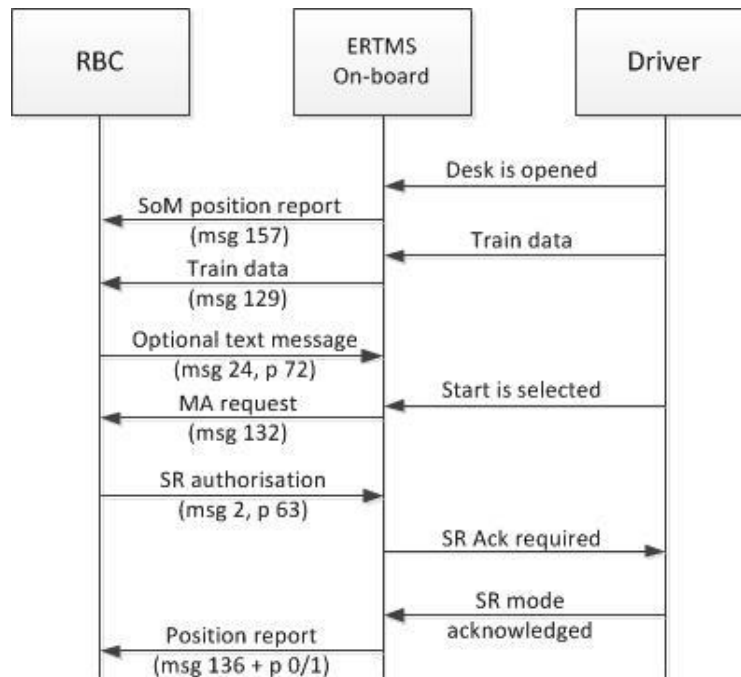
RBC

ERTMS On-board

Driver

Desk is opened

SoM position report (msg 157)

Train data

Train data (msg 129)

Optional text message (msg 24, p 72)

Start is selected

MA request (msg 132)

SR authorisation (msg 2, p 63)

SR Ack required

SR mode acknowledged

Position report (msg 136 + p 0/1)